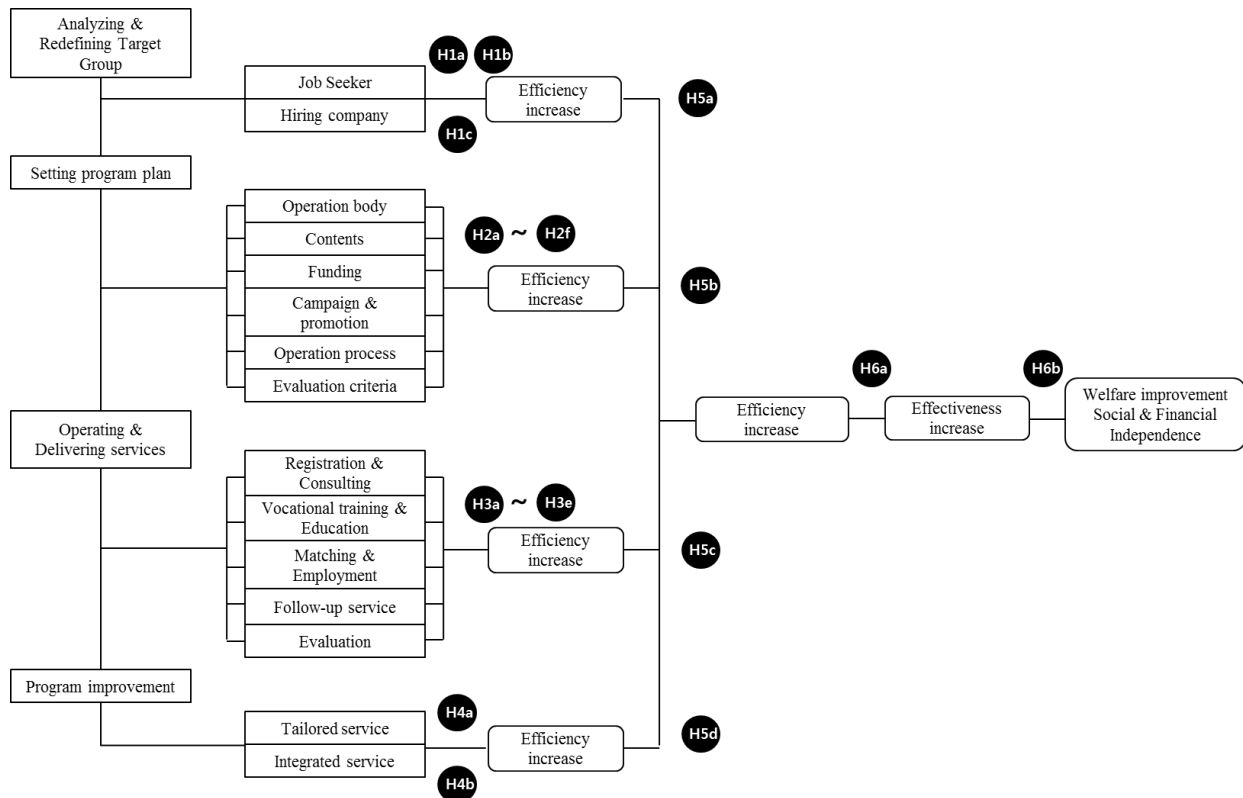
Analyzing & Redefining Target Group

H1a H1b

Job Seeker

Hiring company

H1c

Efficiency increase

H5a

Setting program plan

Operation body

Contents

Funding

Campaign & promotion

Operation process

Evaluation criteria

H2a ~ H2f

Efficiency increase

H5b

H6a

H6b

Efficiency increase

Effectiveness increase

Welfare improvement Social & Financial Independence

Operating & Delivering services

Registration & Consulting

Vocational training & Education

Matching & Employment

Follow-up service

Evaluation

H3a ~ H3e

Efficiency increase

H5c

Program improvement

Tailored service

Integrated service

H4a

H4b

Efficiency increase

H5d